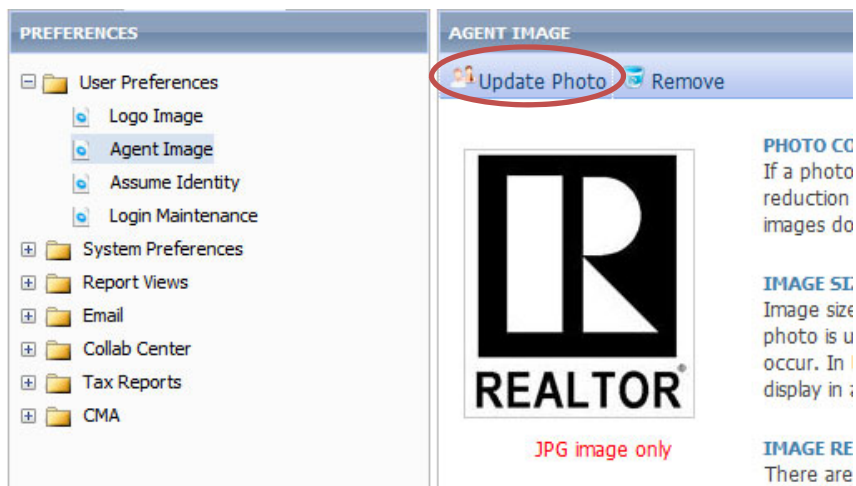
PREFERENCES

User Preferences
Logo Image
Agent Image
Assume Identity
Login Maintenance
System Preferences
Report Views
Email
Collab Center
Tax Reports
CMA

AGENT IMAGE

Update Photo
Remove

R
REALTOR®

JPG image only

PHOTO CO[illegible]
If a photo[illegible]
reduction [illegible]
images do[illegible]

IMAGE SI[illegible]
Image size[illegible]
photo is u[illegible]
occur. In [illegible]
display in a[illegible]

IMAGE RE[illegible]
There are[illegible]